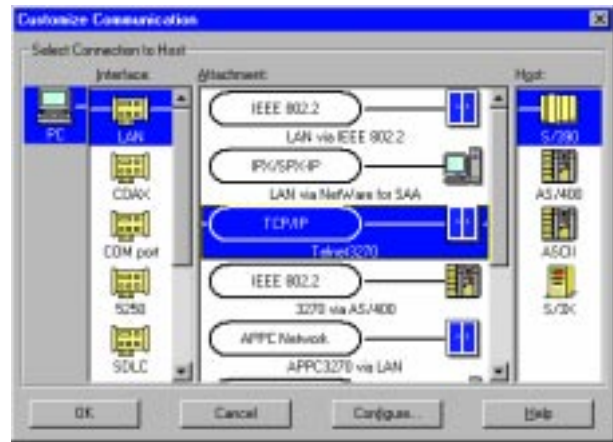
Customize Communication

Select Connection to Host

Interface:

Attachment:

Host:

PC

LAN

COAX

COM port

5250

SDLC

IEEE 802.2

LAN via IEEE 802.2

IPX/SPX/IP

LAN via NetWare for SAA

TCP/IP

Telnet3270

IEEE 802.2

3270 via AS/400

APPC Network

APPC3270 via LAN

S/390

AS/400

ASCII

S/3X

OK

Cancel

Configure...

Help